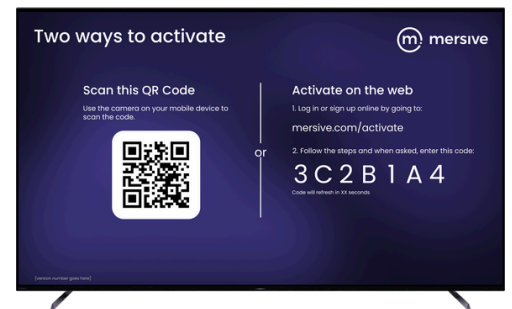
Two ways to activate

m mersive

Scan this QR Code

Use the camera on your mobile device to scan the code.

or

Activate on the web

1. Log in or sign up online by going to:

mersive.com/activate

2. Follow the steps and when asked, enter this code:

3 C 2 B 1 A 4

Code will refresh in XX seconds

[version number goes here]